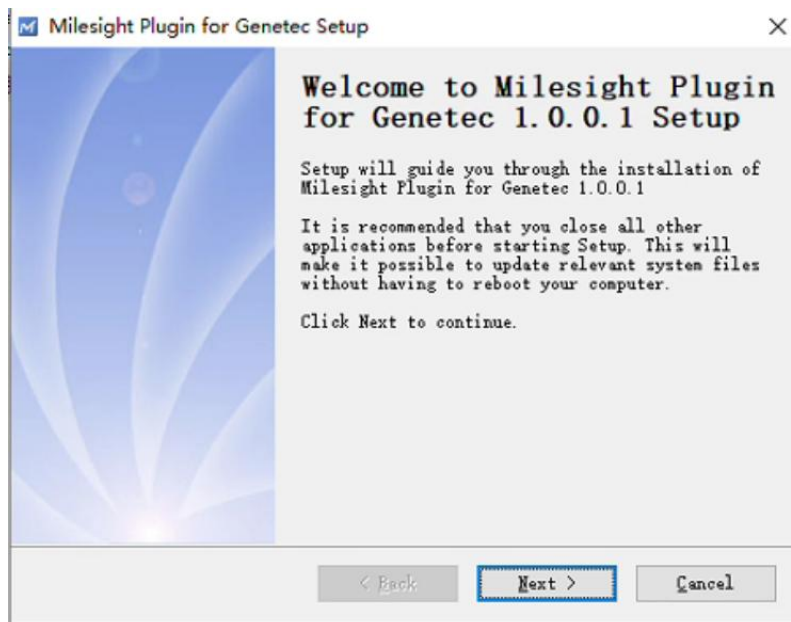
Milesight Plugin for Genetec Setup

×

Welcome to Milesight Plugin for Genetec 1.0.0.1 Setup

Setup will guide you through the installation of Milesight Plugin for Genetec 1.0.0.1

It is recommended that you close all other applications before starting Setup. This will make it possible to update relevant system files without having to reboot your computer.

Click Next to continue.

< Back

Next >

Cancel